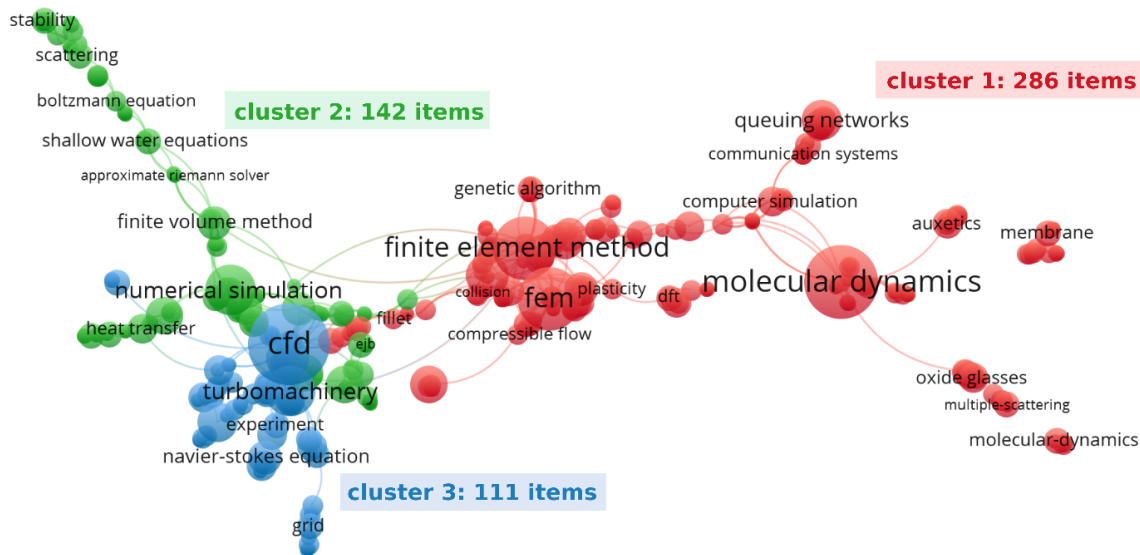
stability
scattering
boltzmann equation
shallow water equations
approximate riemann solver
finite volume method
cluster 2: 142 items
cluster 1: 286 items
queuing networks
communication systems
genetic algorithm
computer simulation
auxetics
membrane
finite element method
molecular dynamics
numerical simulation
collision
fem
plasticity
dft
heat transfer
fillet
cfd
ejb
compressible flow
turbomachinery
oxide glasses
multiple-scattering
experiment
molecular-dynamics
navier-stokes equation
cluster 3: 111 items
grid